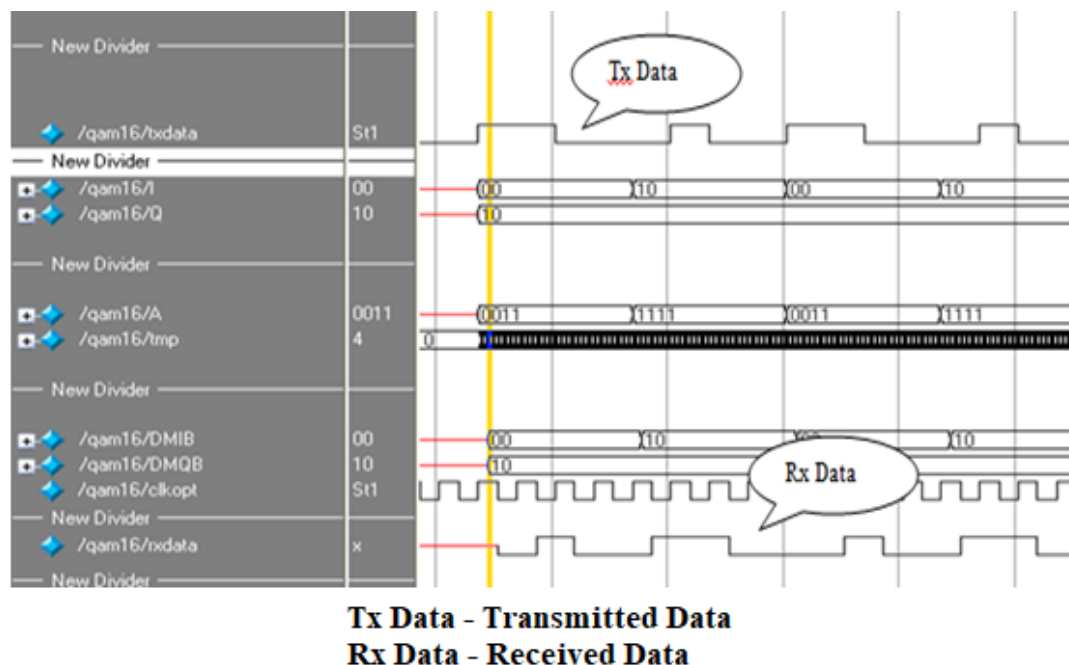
New Divider

Tx Data

/qam16/txdata St1

New Divider

/qam16/I 00 00 10 00 10

/qam16/Q 10 10

New Divider

/qam16/A 0011 0011 1111 0011 1111

/qam16/tmp 4 0

New Divider

/qam16/DMIB 00 00 10 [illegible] 10

/qam16/DMQB 10 10

Rx Data

/qam16/clkopt St1

New Divider

/qam16/rxdata x

New Divider

Tx Data - Transmitted Data
Rx Data - Received Data